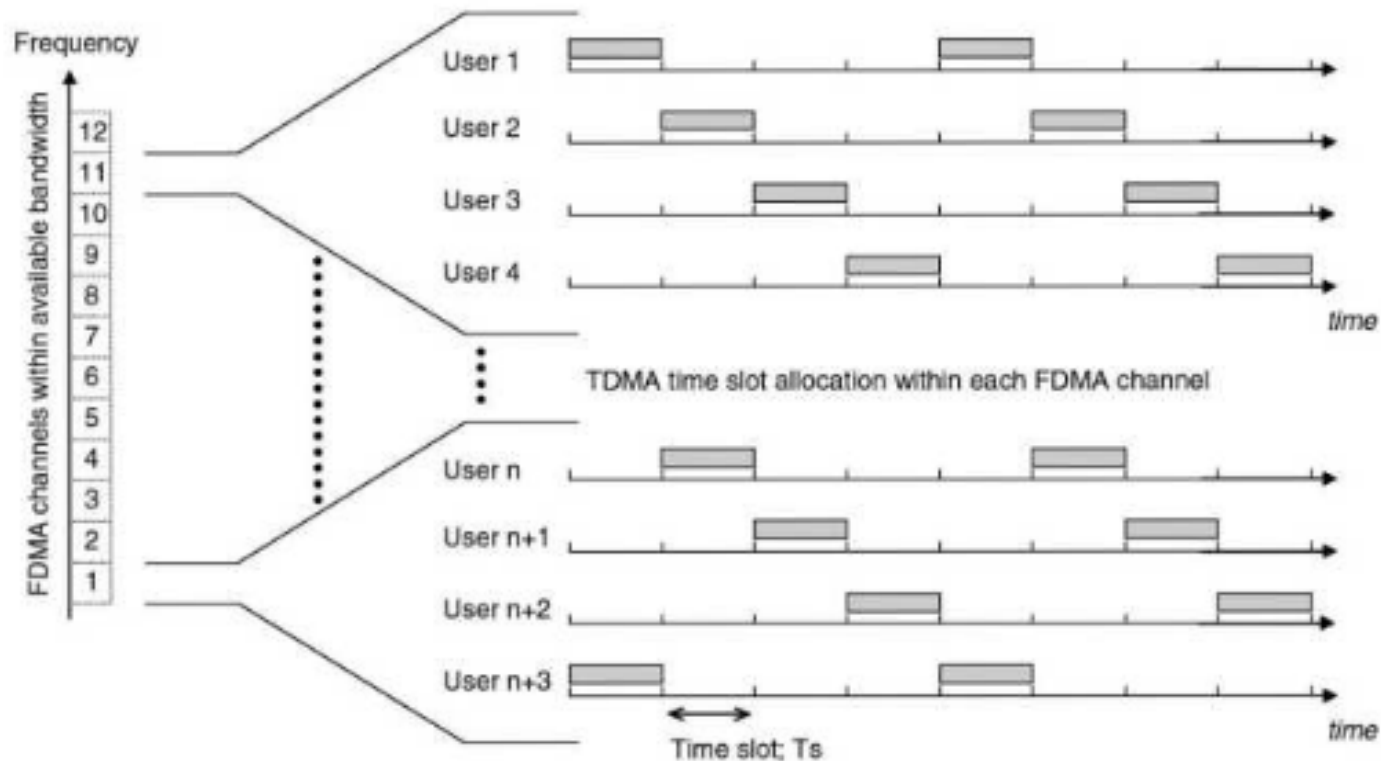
Frequency

FDMA channels within available bandwidth

12
11
10
9
8
7
6
5
4
3
2
1

User 1
User 2
User 3
User 4
time

TDMA time slot allocation within each FDMA channel

User n
User n+1
User n+2
User n+3
time

Time slot; Ts